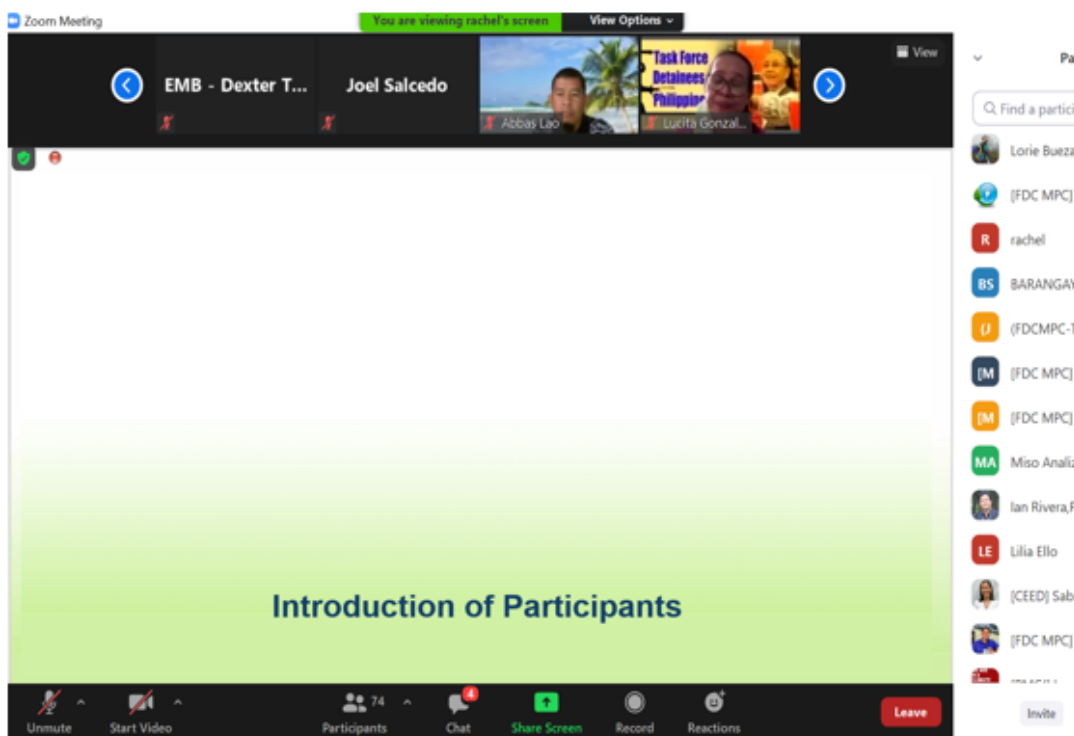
Zoom Meeting

You are viewing rachel's screen

View Options

View

EMB - Dexter T...

Joel Salcedo

Abbas Lao

Task Force Detainees Philippines

Lucita Gonzal...

Introduction of Participants

Unmute

Start Video

74

Participants

4

Chat

Share Screen

Record

Reactions

Leave

Pa

Find a partici

Lorie Bueza

[FDC MPC]

R rachel

BS BARANGAY

(J (FDCMPC-

[M [FDC MPC]

[M [FDC MPC]

MA Miso Analiz

Ian Rivera,F

LE Lilia Ello

[CEED] Sab

[FDC MPC]

Invite